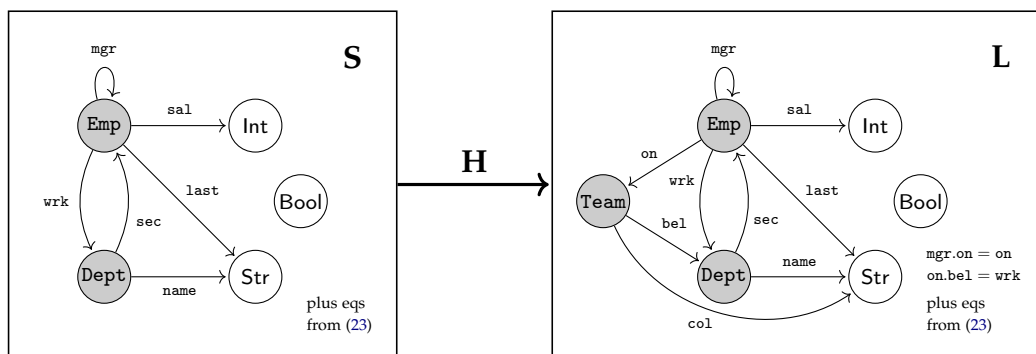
S

mgr

Emp

sal

Int

wrk

sec

last

Bool

Dept

name

Str

plus eqs from (23)

H

L

mgr

Emp

sal

Int

on

wrk

last

Team

Bool

bel

sec

Dept

name

Str

$\texttt{mgr.on} = \texttt{on}$
$\texttt{on.bel} = \texttt{wrk}$

plus eqs from (23)

col